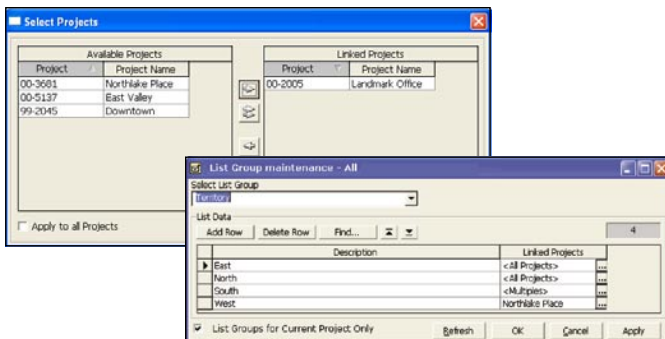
Select Projects

Available Projects

| Project | Project Name |
|---|---|
| 00-3681 | Northlake Place |
| 00-5137 | East Valley |
| 99-2045 | Downtown |

Linked Projects

| Project | Project Name |
|---|---|
| 00-2005 | Landmark Office |

Apply to all Projects

List Group maintenance - All

Select List Group

Territory

List Data

Add Row | Delete Row | Find...

4

| | Description | Linked Projects |
|---|---|---|
| ▶ | East | <All Projects> |
| | North | <All Projects> |
| | South | <Multiples> |
| | West | Northlake Place |

List Groups for Current Project Only

Refresh | OK | Cancel | Apply